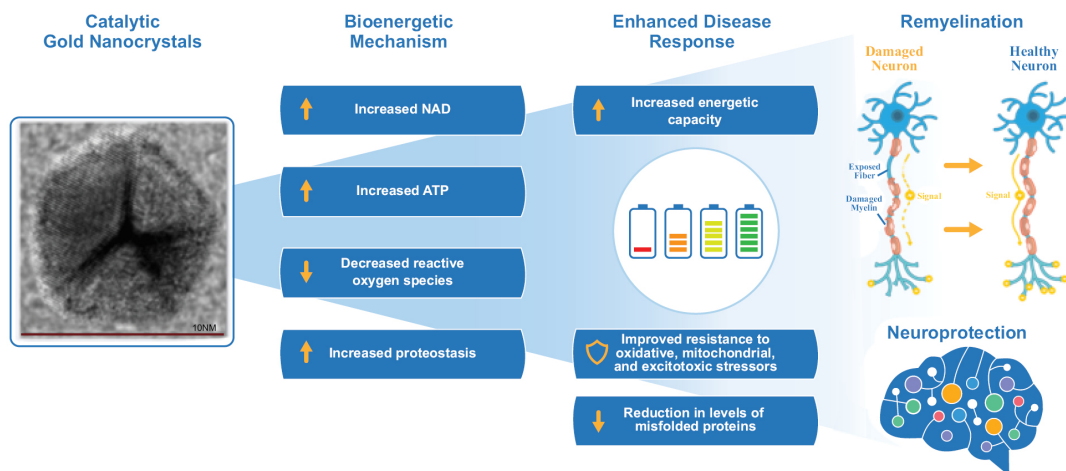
Catalytic Gold Nanocrystals

10NM

Bioenergetic Mechanism

Increased NAD

Increased ATP

Decreased reactive oxygen species

Increased proteostasis

Enhanced Disease Response

Increased energetic capacity

Improved resistance to oxidative, mitochondrial, and excitotoxic stressors

Reduction in levels of misfolded proteins

Remyelination

Damaged Neuron

Healthy Neuron

Exposed Fiber

Damaged Myelin

Signal

Signal

Neuroprotection